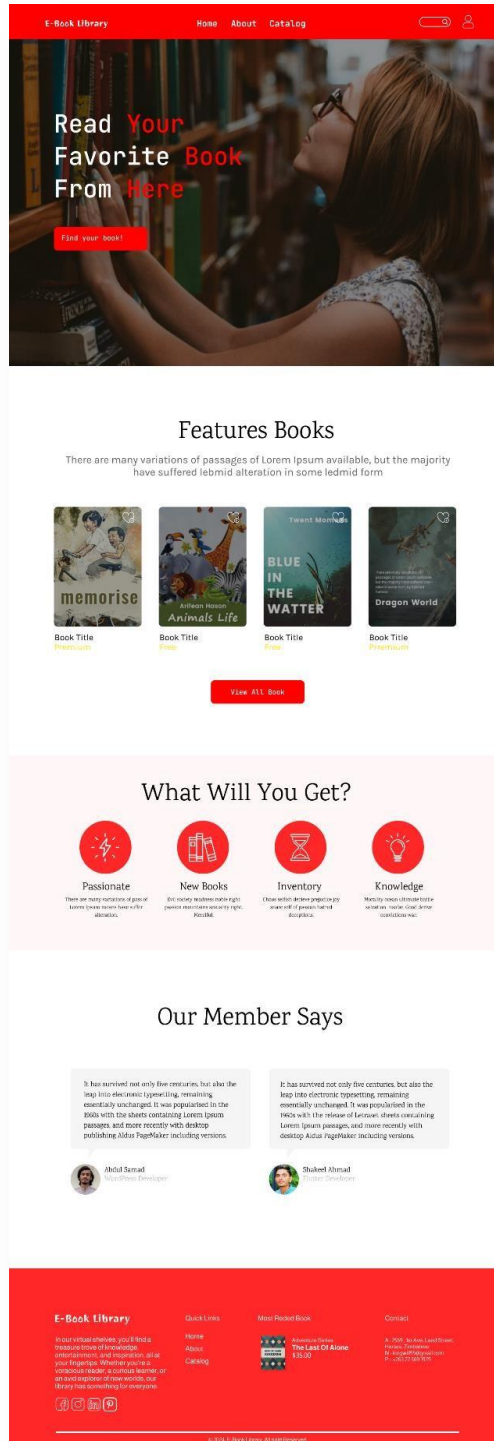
E-Book Library

Home About Catalog

Read Your Favorite Book From Here

Find your book!

Features Books

There are many variations of passages of Lorem Ipsum available, but the majority have suffered lebmid alteration in some ledmid form

memorise

Book Title
Premium

Arlean Hason
Animals Life

Book Title
Free

Twent Moments
BLUE IN THE WATTER

Book Title
Free

Dragon World

Book Title
Premium

View All Book

What Will You Get?

Passionate
There are many variations of pass of Lorem Ipsum majority have suffer alteration.

New Books
Eric society readiness noble right passion musicians sincerity right. Recalled.

Inventory
Chase selfish deceive prejudice joy ocean self of passion hatred decepticus.

Knowledge
Morality ocean ultimate battle salvation, master. God. Armor revelations war.

Our Member Says

It has survived not only five centuries, but also the leap into electronic typesetting, remaining essentially unchanged. It was popularised in the 1960s with the sheets containing Lorem Ipsum passages, and more recently with desktop publishing Aldus PageMaker including versions.

Abdul Samad
WordPress Developer

It has survived not only five centuries, but also the leap into electronic typesetting, remaining essentially unchanged. It was popularised in the 1960s with the release of Letraset sheets containing Lorem Ipsum passages, and more recently with desktop Aldus PageMaker including versions.

Shakeel Ahmad
Flutter Developer

E-Book Library

In our virtual shelves, you'll find a treasure trove of knowledge, entertainment, and inspiration, all at your fingertips. Whether you're a voracious reader, a curious learner, or an avid explorer of new worlds, our library has something for everyone.

Quick Links
Home
About
Catalog

Most Reded Book
Adventure Series
The Last Of Alone
$35.00

Contact
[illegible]

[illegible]